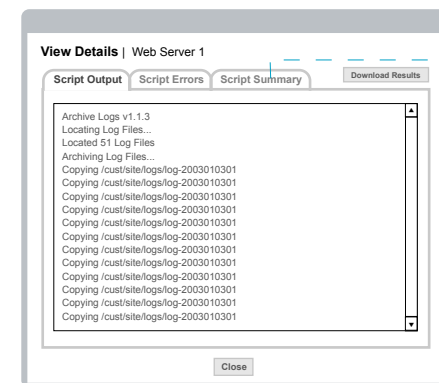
View Details | Web Server 1

Script Output | Script Errors | Script Summary | Download Results

Archive Logs v1.1.3
Locating Log Files...
Located 51 Log Files
Archiving Log Files...
Copying /cust/site/logs/log-2003010301
Copying /cust/site/logs/log-2003010301
Copying /cust/site/logs/log-2003010301
Copying /cust/site/logs/log-2003010301
Copying /cust/site/logs/log-2003010301
Copying /cust/site/logs/log-2003010301
Copying /cust/site/logs/log-2003010301
Copying /cust/site/logs/log-2003010301
Copying /cust/site/logs/log-2003010301
Copying /cust/site/logs/log-2003010301
Copying /cust/site/logs/log-2003010301
Copying /cust/site/logs/log-2003010301
Copying /cust/site/logs/log-2003010301

Close